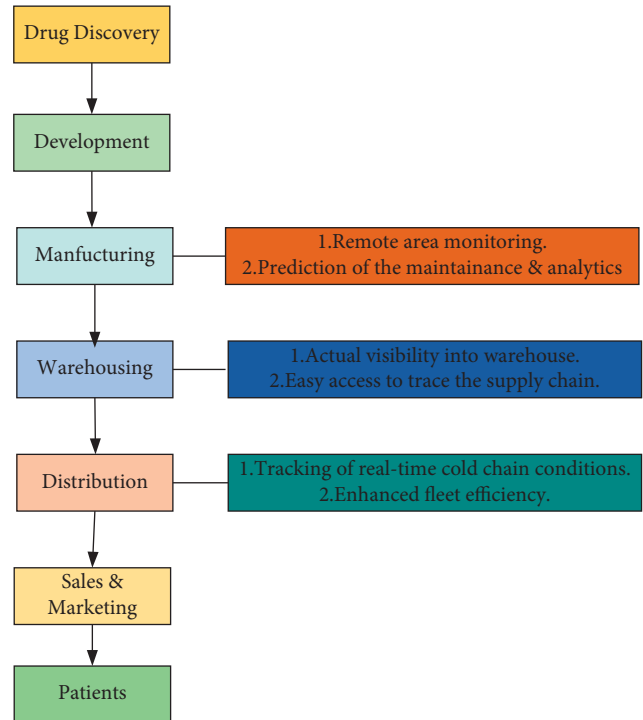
Drug Discovery

Development

Manfucturing

1.Remote area monitoring.
2.Prediction of the maintainance & analytics

Warehousing

1.Actual visibility into warehouse.
2.Easy access to trace the supply chain.

Distribution

1.Tracking of real-time cold chain conditions.
2.Enhanced fleet efficiency.

Sales & Marketing

Patients